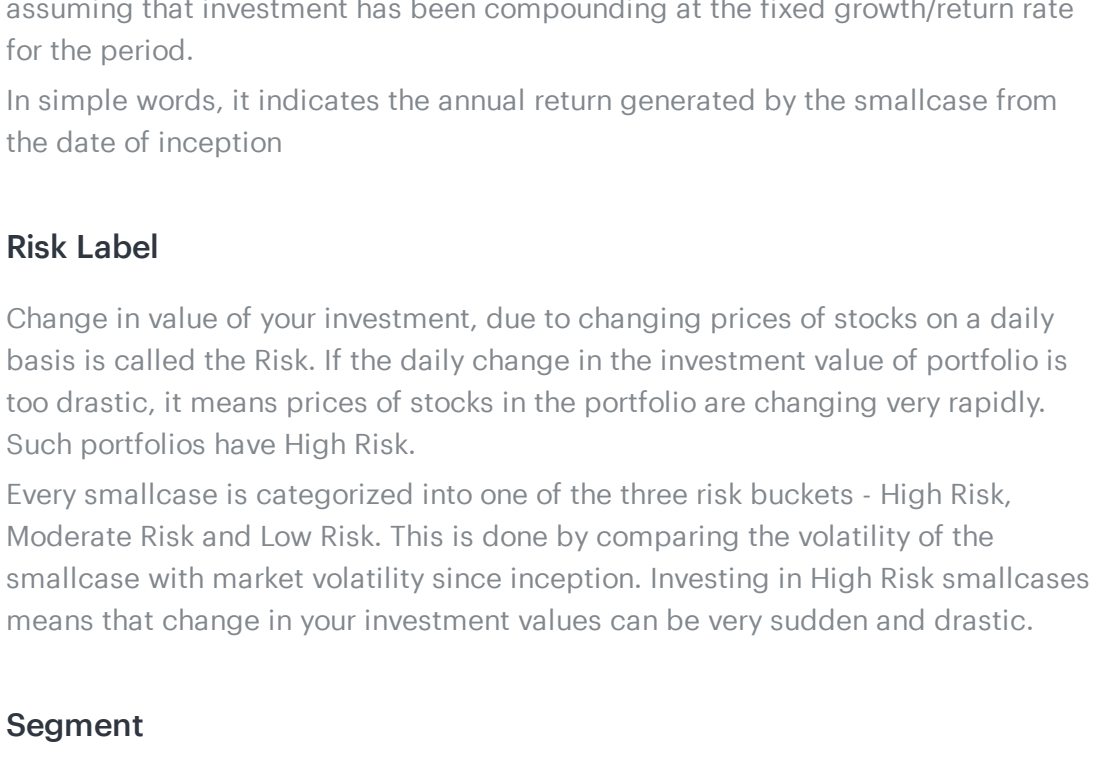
assuming that investment has been compounding at the fixed growth/return rate for the period.

In simple words, it indicates the annual return generated by the smallcase from the date of inception

Risk Label

Change in value of your investment, due to changing prices of stocks on a daily basis is called the Risk. If the daily change in the investment value of portfolio is too drastic, it means prices of stocks in the portfolio are changing very rapidly. Such portfolios have High Risk.

Every smallcase is categorized into one of the three risk buckets - High Risk, Moderate Risk and Low Risk. This is done by comparing the volatility of the smallcase with market volatility since inception. Investing in High Risk smallcases means that change in your investment values can be very sudden and drastic.

Segment